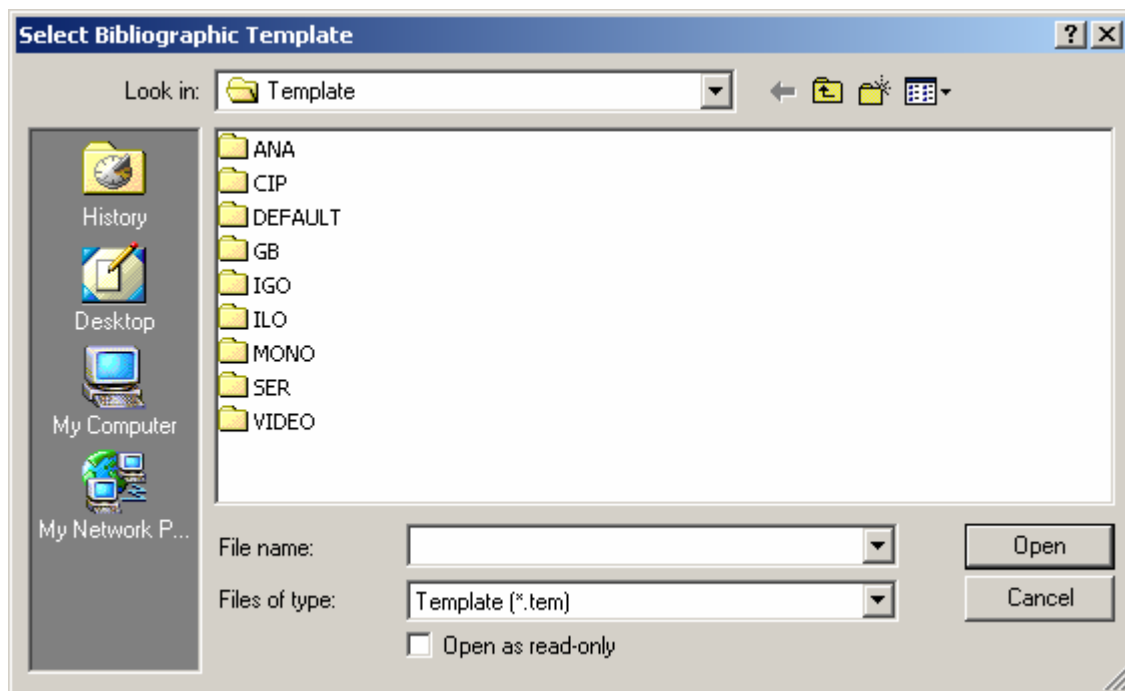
Select Bibliographic Template

? ×

Look in: Template

History
Desktop
My Computer
My Network P...

ANA
CIP
DEFAULT
GB
IGO
ILO
MONO
SER
VIDEO

File name:
Files of type: Template (*.tem)
Open as read-only

Open
Cancel